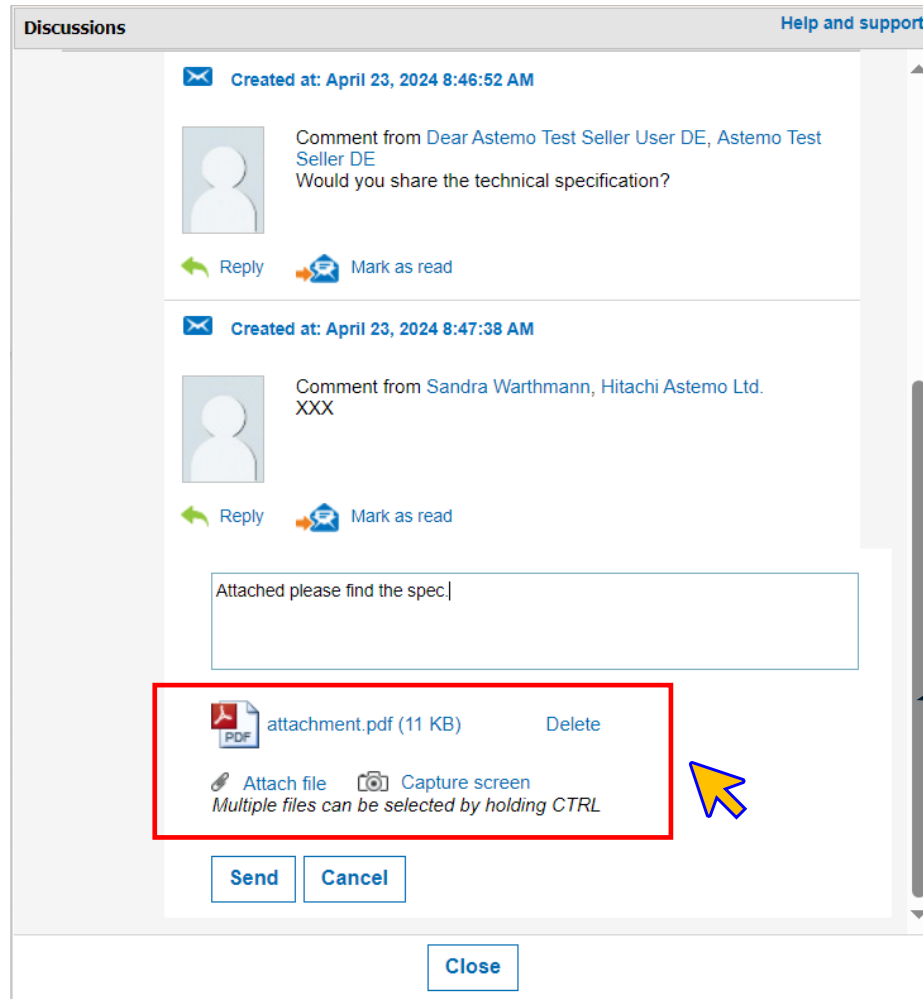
Discussions

Help and support

Created at: April 23, 2024 8:46:52 AM

Comment from Dear Astemo Test Seller User DE, Astemo Test Seller DE
Would you share the technical specification?

Reply

Mark as read

Created at: April 23, 2024 8:47:38 AM

Comment from Sandra Warthmann, Hitachi Astemo Ltd.
XXX

Reply

Mark as read

Attached please find the spec.

PDF

attachment.pdf (11 KB)

Delete

Attach file

Capture screen

*Multiple files can be selected by holding CTRL*

Send

Cancel

Close